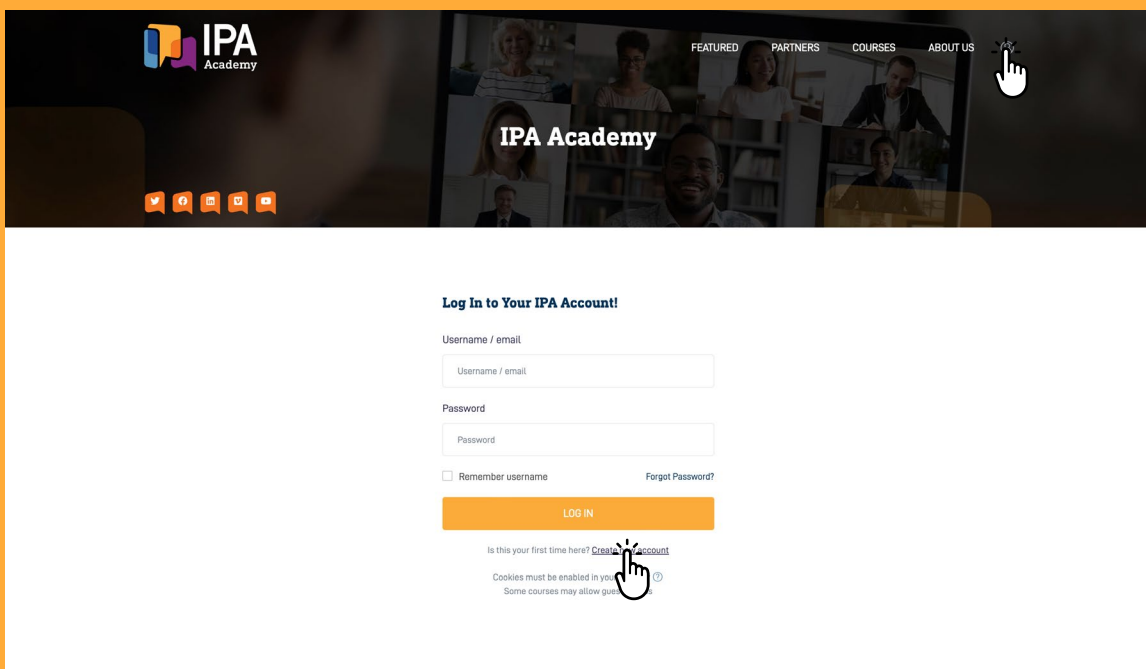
IPA Academy

FEATURED PARTNERS COURSES ABOUT US

IPA Academy

Log In to Your IPA Account!

Username / email

Username / email

Password

Password

Remember username

Forgot Password?

LOG IN

Is this your first time here? Create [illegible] account

Cookies must be enabled in yo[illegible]

Some courses may allow gue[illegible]